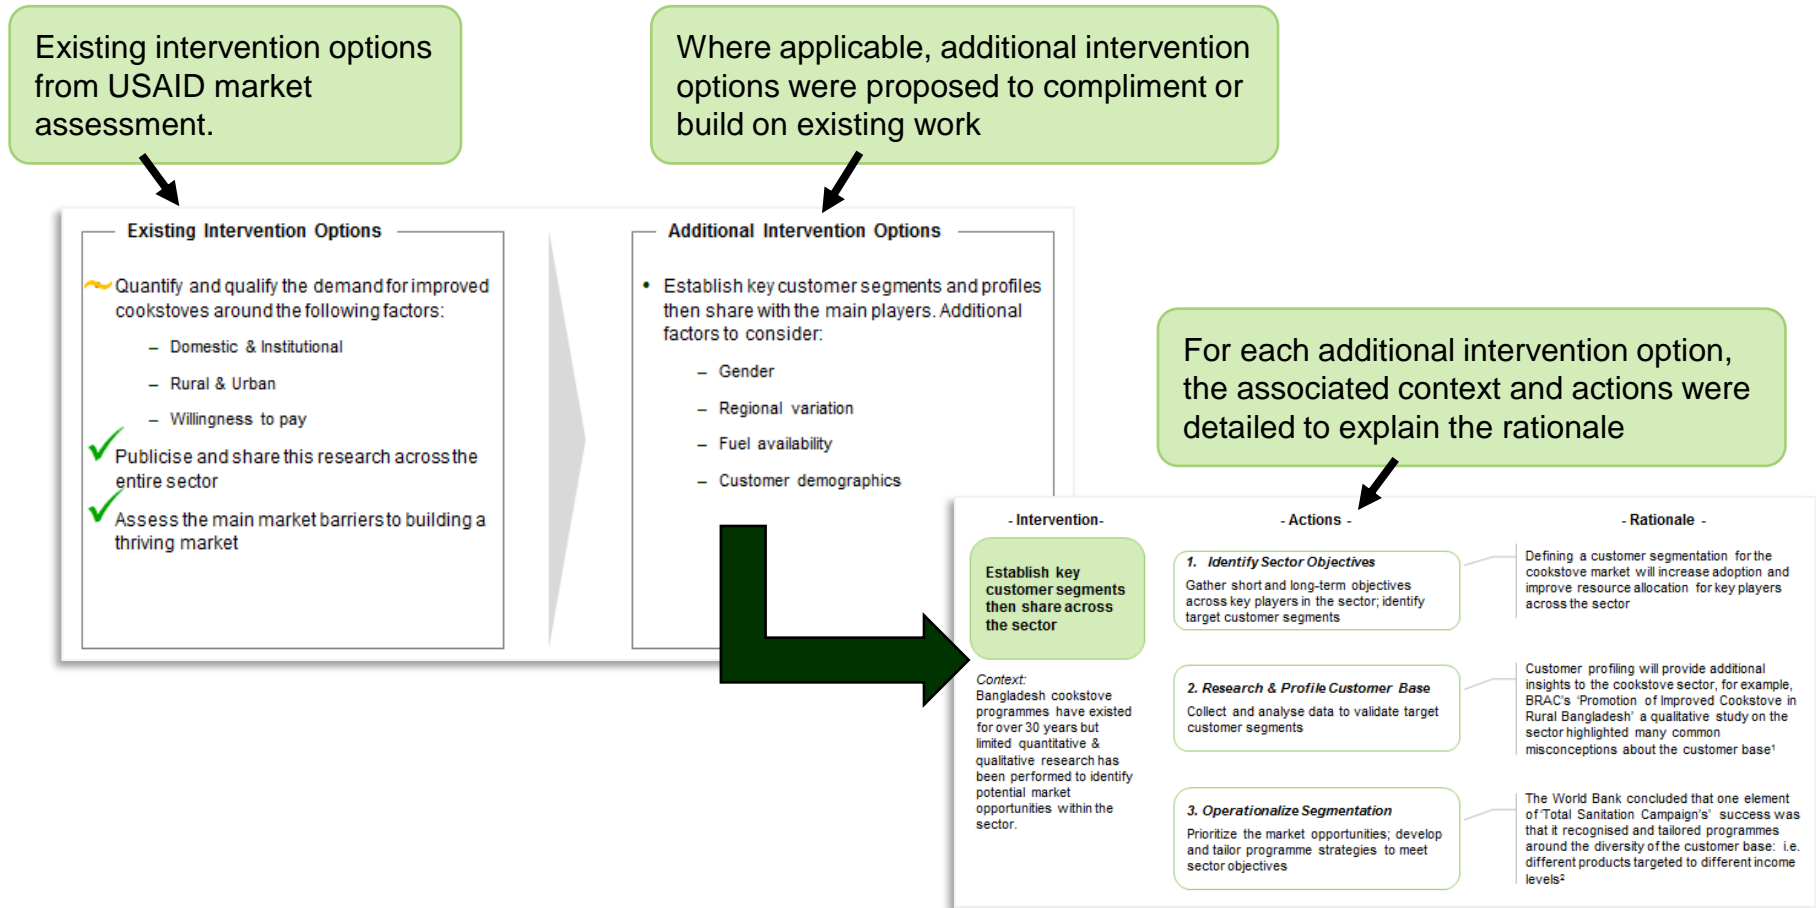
Existing intervention options from USAID market assessment.

Where applicable, additional intervention options were proposed to compliment or build on existing work

Existing Intervention Options

~ Quantify and qualify the demand for improved cookstoves around the following factors:

– Domestic & Institutional

– Rural & Urban

– Willingness to pay

✓ Publicise and share this research across the entire sector

✓ Assess the main market barriers to building a thriving market

Additional Intervention Options

• Establish key customer segments and profiles then share with the main players. Additional factors to consider:

– Gender

– Regional variation

– Fuel availability

– Customer demographics

For each additional intervention option, the associated context and actions were detailed to explain the rationale

- Intervention-

Establish key customer segments then share across the sector

Context: Bangladesh cookstove programmes have existed for over 30 years but limited quantitative & qualitative research has been performed to identify potential market opportunities within the sector.

- Actions -

1. Identify Sector Objectives
Gather short and long-term objectives across key players in the sector; identify target customer segments

2. Research & Profile Customer Base
Collect and analyse data to validate target customer segments

3. Operationalize Segmentation
Prioritize the market opportunities; develop and tailor programme strategies to meet sector objectives

- Rationale -

Defining a customer segmentation for the cookstove market will increase adoption and improve resource allocation for key players across the sector

Customer profiling will provide additional insights to the cookstove sector, for example, BRAC's 'Promotion of Improved Cookstove in Rural Bangladesh' a qualitative study on the sector highlighted many common misconceptions about the customer base$^1$

The World Bank concluded that one element of 'Total Sanitation Campaign's' success was that it recognised and tailored programmes around the diversity of the customer base: i.e. different products targeted to different income levels$^2$